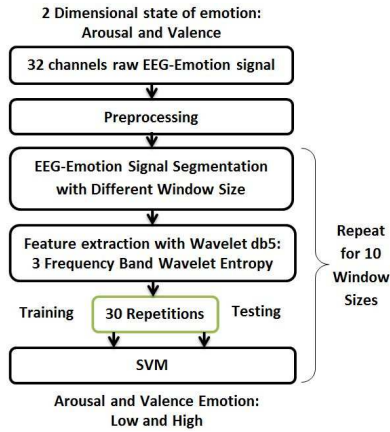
2 Dimensional state of emotion: Arousal and Valence

32 channels raw EEG-Emotion signal

Preprocessing

EEG-Emotion Signal Segmentation with Different Window Size

Feature extraction with Wavelet db5: 3 Frequency Band Wavelet Entropy

Repeat for 10 Window Sizes

Training

30 Repetitions

Testing

SVM

Arousal and Valence Emotion: Low and High